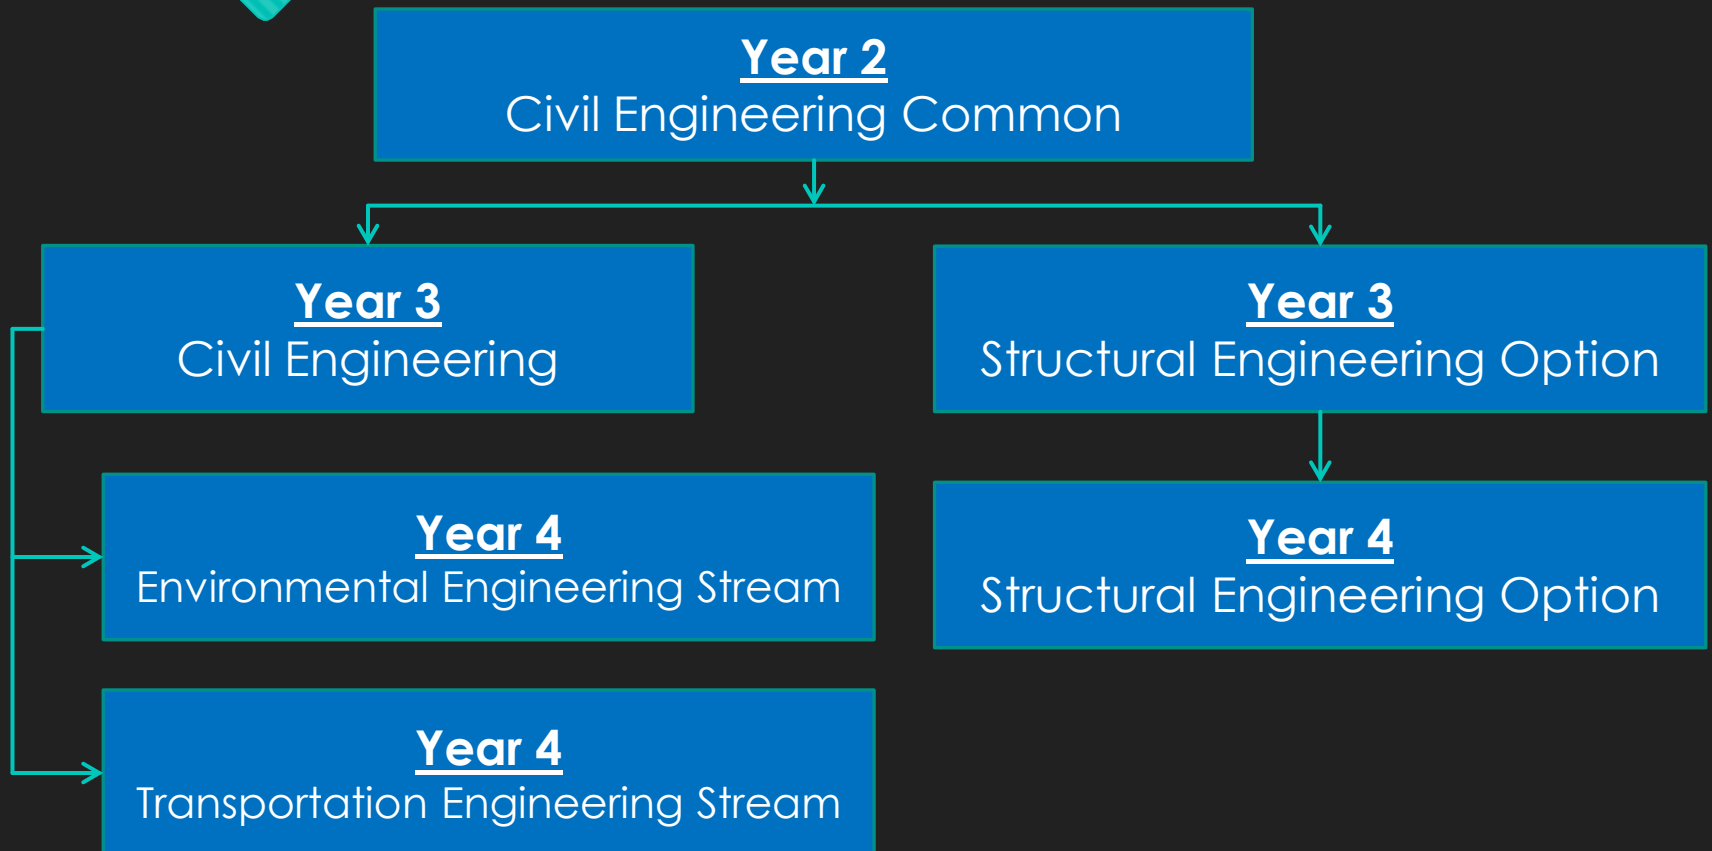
Year 2
Civil Engineering Common

Year 3
Civil Engineering

Year 3
Structural Engineering Option

Year 4
Environmental Engineering Stream

Year 4
Structural Engineering Option

Year 4
Transportation Engineering Stream